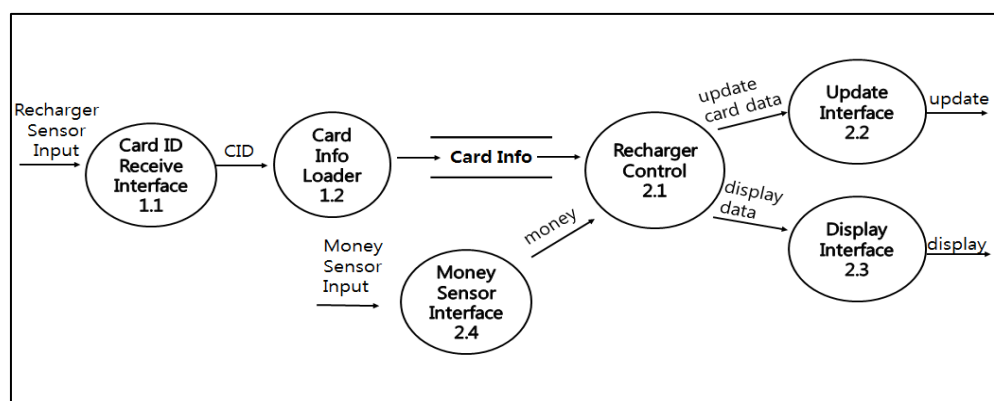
Recharger Sensor Input

Card ID Receive Interface 1.1

CID

Card Info Loader 1.2

Card Info

Recharger Control 2.1

update card data

Update Interface 2.2

update

display data

Display Interface 2.3

display

money

Money Sensor Input

Money Sensor Interface 2.4